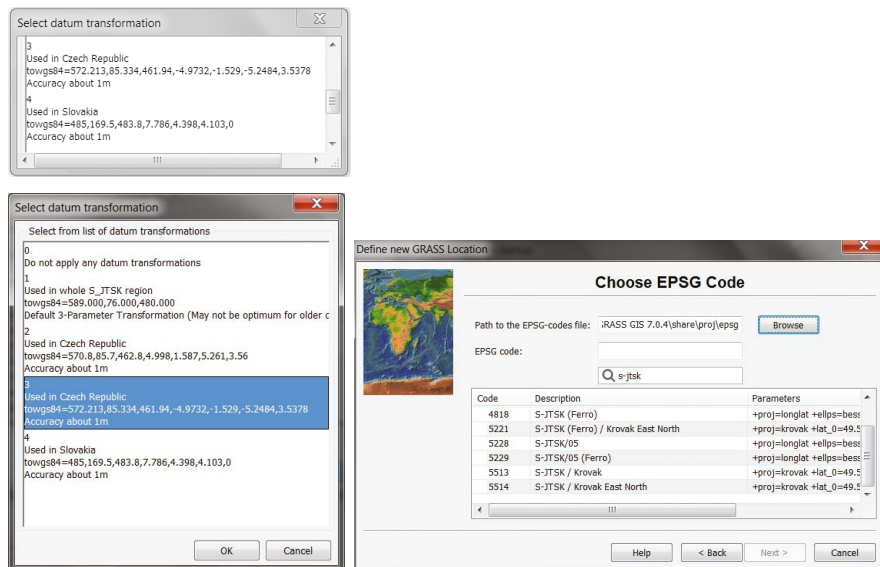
Select datum transformation

3
Used in Czech Republic
towgs84=572.213,85.334,461.94,-4.9732,-1.529,-5.2484,3.5378
Accuracy about 1m
4
Used in Slovakia
towgs84=485,169.5,483.8,7.786,4.398,4.103,0
Accuracy about 1m

Select datum transformation

Select from list of datum transformations

0
Do not apply any datum transformations
1
Used in whole S_JTSK region
towgs84=589.000,76.000,480.000
Default 3-Parameter Transformation (May not be optimum for older c
2
Used in Czech Republic
towgs84=570.8,85.7,462.8,4.998,1.587,5.261,3.56
Accuracy about 1m
3
Used in Czech Republic
towgs84=572.213,85.334,461.94,-4.9732,-1.529,-5.2484,3.5378
Accuracy about 1m
4
Used in Slovakia
towgs84=485,169.5,483.8,7.786,4.398,4.103,0
Accuracy about 1m

OK Cancel

Define new GRASS Location

Choose EPSG Code

Path to the EPSG-codes file: iRASS GIS 7.0.4\share\proj\epsg Browse

EPSG code:

s-jtsk

| Code | Description | Parameters |
|---|---|---|
| 4818 | S-JTSK (Ferro) | +proj=longlat +ellps=bess |
| 5221 | S-JTSK (Ferro) / Krovak East North | +proj=krovak +lat_0=49.5 |
| 5228 | S-JTSK/05 | +proj=longlat +ellps=bess |
| 5229 | S-JTSK/05 (Ferro) | +proj=longlat +ellps=bess |
| 5513 | S-JTSK / Krovak | +proj=krovak +lat_0=49.5 |
| 5514 | S-JTSK / Krovak East North | +proj=krovak +lat_0=49.5 |

Help < Back Next > Cancel